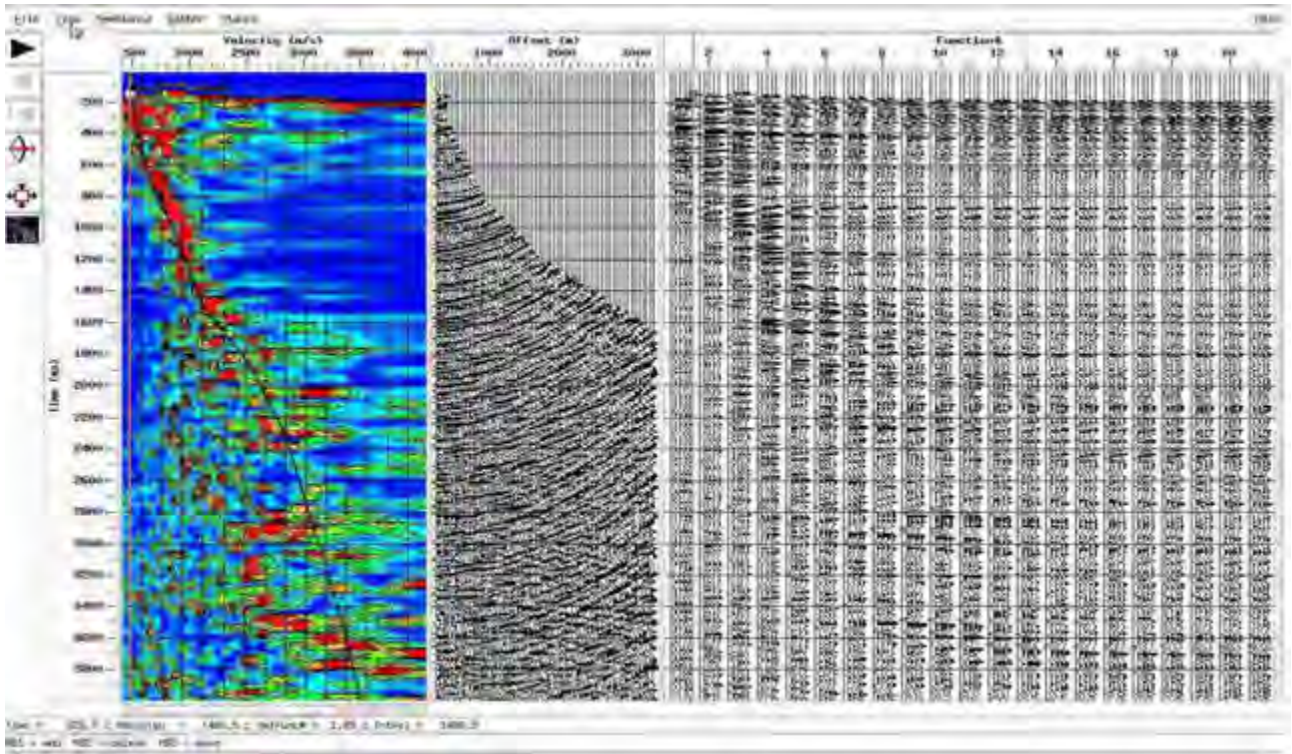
File View Semblance Gather Shift
Help

Velocity (m/s)
500 3000 2500 3000 3500 4000

Offset (m)
1000 2000 3000

Function
2 4 6 8 10 12 14 16 18 20

Time (ms)
200
400
600
800
1000
1200
1400
1600
1800
2000
2200
2400
2600
2800
3000
3200
3400
3600
3800

Time = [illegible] ; Velocity = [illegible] ; Semblance = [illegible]
MB1 = add MB2 = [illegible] MB3 = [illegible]